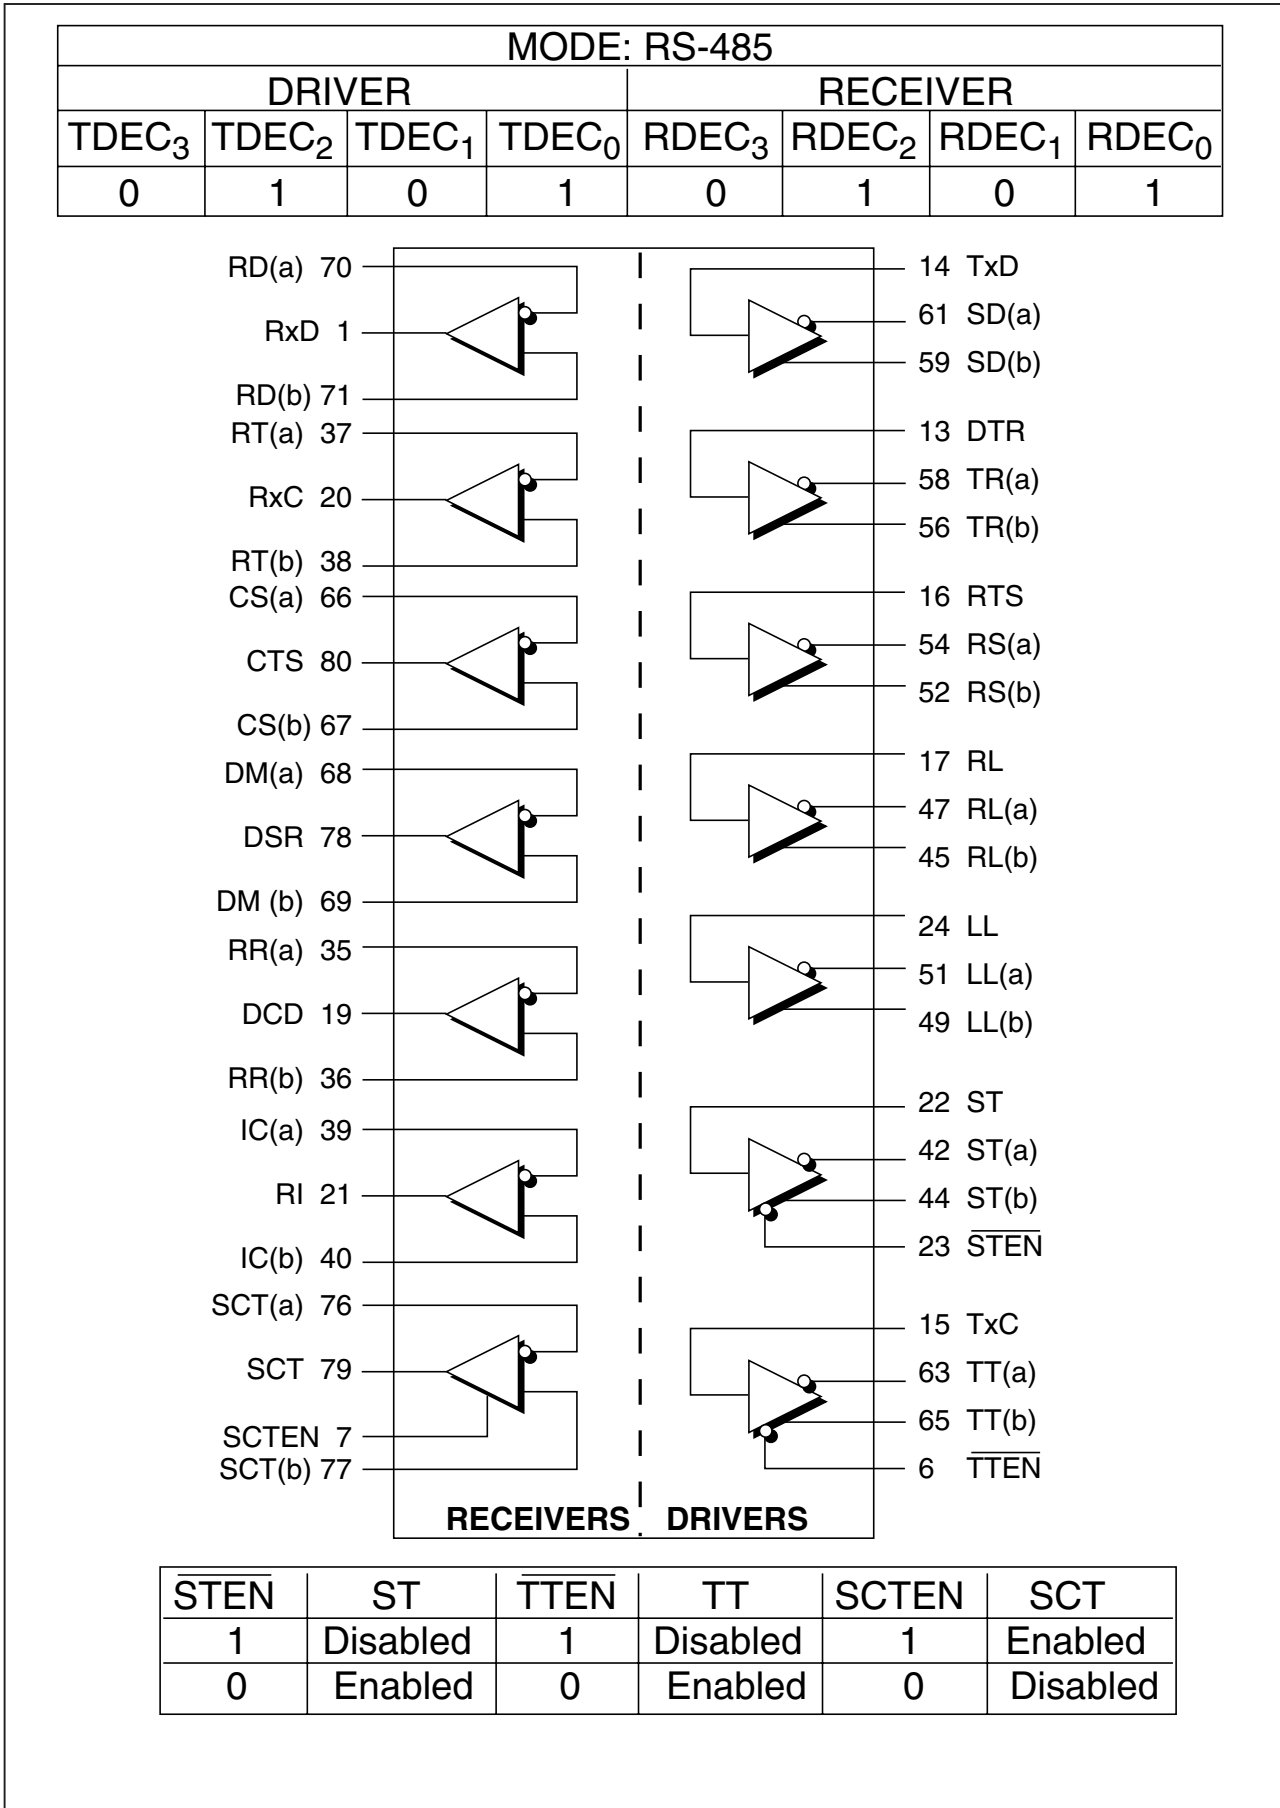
| MODE: RS-485 | | | | | | | |
|---|---|---|---|---|---|---|---|
| DRIVER | | | | RECEIVER | | | |
| $TDEC_3$ | $TDEC_2$ | $TDEC_1$ | $TDEC_0$ | $RDEC_3$ | $RDEC_2$ | $RDEC_1$ | $RDEC_0$ |
| 0 | 1 | 0 | 1 | 0 | 1 | 0 | 1 |

RD(a) 70
RxD 1
RD(b) 71
RT(a) 37
RxC 20
RT(b) 38
CS(a) 66
CTS 80
CS(b) 67
DM(a) 68
DSR 78
DM (b) 69
RR(a) 35
DCD 19
RR(b) 36
IC(a) 39
RI 21
IC(b) 40
SCT(a) 76
SCT 79
SCTEN 7
SCT(b) 77

14 TxD
61 SD(a)
59 SD(b)
13 DTR
58 TR(a)
56 TR(b)
16 RTS
54 RS(a)
52 RS(b)
17 RL
47 RL(a)
45 RL(b)
24 LL
51 LL(a)
49 LL(b)
22 ST
42 ST(a)
44 ST(b)
23 $\overline{STEN}$
15 TxC
63 TT(a)
65 TT(b)
6 $\overline{TTEN}$

RECEIVERS DRIVERS

| $\overline{STEN}$ | ST | $\overline{TTEN}$ | TT | SCTEN | SCT |
|---|---|---|---|---|---|
| 1 | Disabled | 1 | Disabled | 1 | Enabled |
| 0 | Enabled | 0 | Enabled | 0 | Disabled |